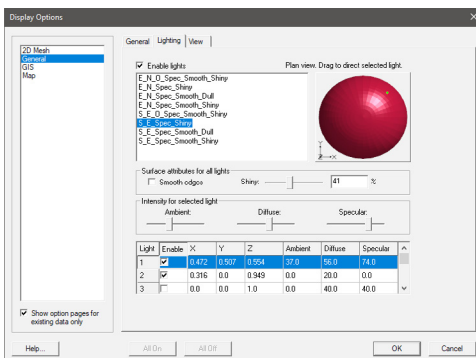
Display Options

2D Mesh
General
GIS
Map

General | Lighting | View

Enable lights

Plan view. Drag to direct selected light.

E_N_0_Spec_Smooth_Shiny
E_N_Spec_Shiny
E_N_Spec_Smooth_Dull
E_N_Spec_Smooth_Shiny
S_E_0_Spec_Smooth_Shiny
S_E_Spec_Shiny
S_E_Spec_Smooth_Dull
S_E_Spec_Smooth_Shiny

Surface attributes for all lights
Smooth edges
Shiny: 41 %

Intensity for selected light
Ambient:
Diffuse:
Specular:

| Light | Enable | X | Y | Z | Ambient | Diffuse | Specular |
|---|---|---|---|---|---|---|---|
| 1 | ☑ | 0.472 | 0.507 | 0.554 | 37.0 | 56.0 | 74.0 |
| 2 | ☑ | 0.316 | 0.0 | 0.949 | 0.0 | 20.0 | 0.0 |
| 3 | ☐ | 0.0 | 0.0 | 1.0 | 0.0 | 40.0 | 40.0 |

Show option pages for existing data only

Help...
All On
All Off
OK
Cancel